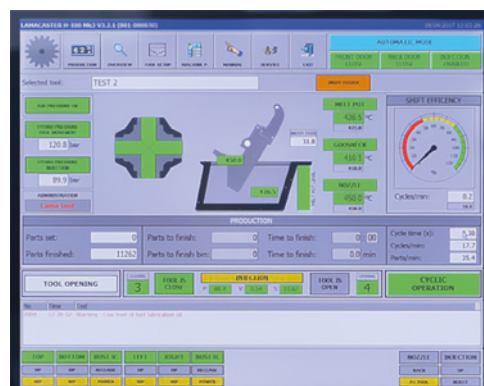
LAMACASTER II 300 Mk3 V3.1.1 (001-0000/0) 09/09/2017 12:03:26

PRODUCTION OVERVIEW TOOL SETUP MACHINE P. NUMBERS SERVICE EXIT

AUTOMATIC MODE

FRONT DOOR CLOSE BACK DOOR CLOSE INJECTION ENABLED

Selected tool: TEST 2

ELECTRODOSE ON

STORE PRESSURE TOOL MOVEMENT 120.8 bar

STORE PRESSURE INJECTION 89.9 bar

Camsa limit

MELT POT 426.5 °C

GOOSENECK 416.1 °C

NOZZLE 450.0 °C

450.0

426.5

31.8

SHOT EFFICIENCY

Cycles/min: 8.2

PRODUCTION

Parts set: 0

Parts finished: 11262

Parts to finish: 0

Parts to finish bin: 0

Time to finish: 0 00

Time to finish: 0.0 min

Cycle time (s): 5.38

Cycles/min: 17.7

Parts/min: 35.4

TOOL OPENING

3

TOOL IS CLOSE

INJECTION

TOOL IS OPEN

4

CYCLIC OPERATION

No. Time Text

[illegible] Warning - Low level of tool lubrication oil

STOP BOTTOM BUSY V LEFT SOLID BUSY H NOZZLE INJECTION

UP BACK UP